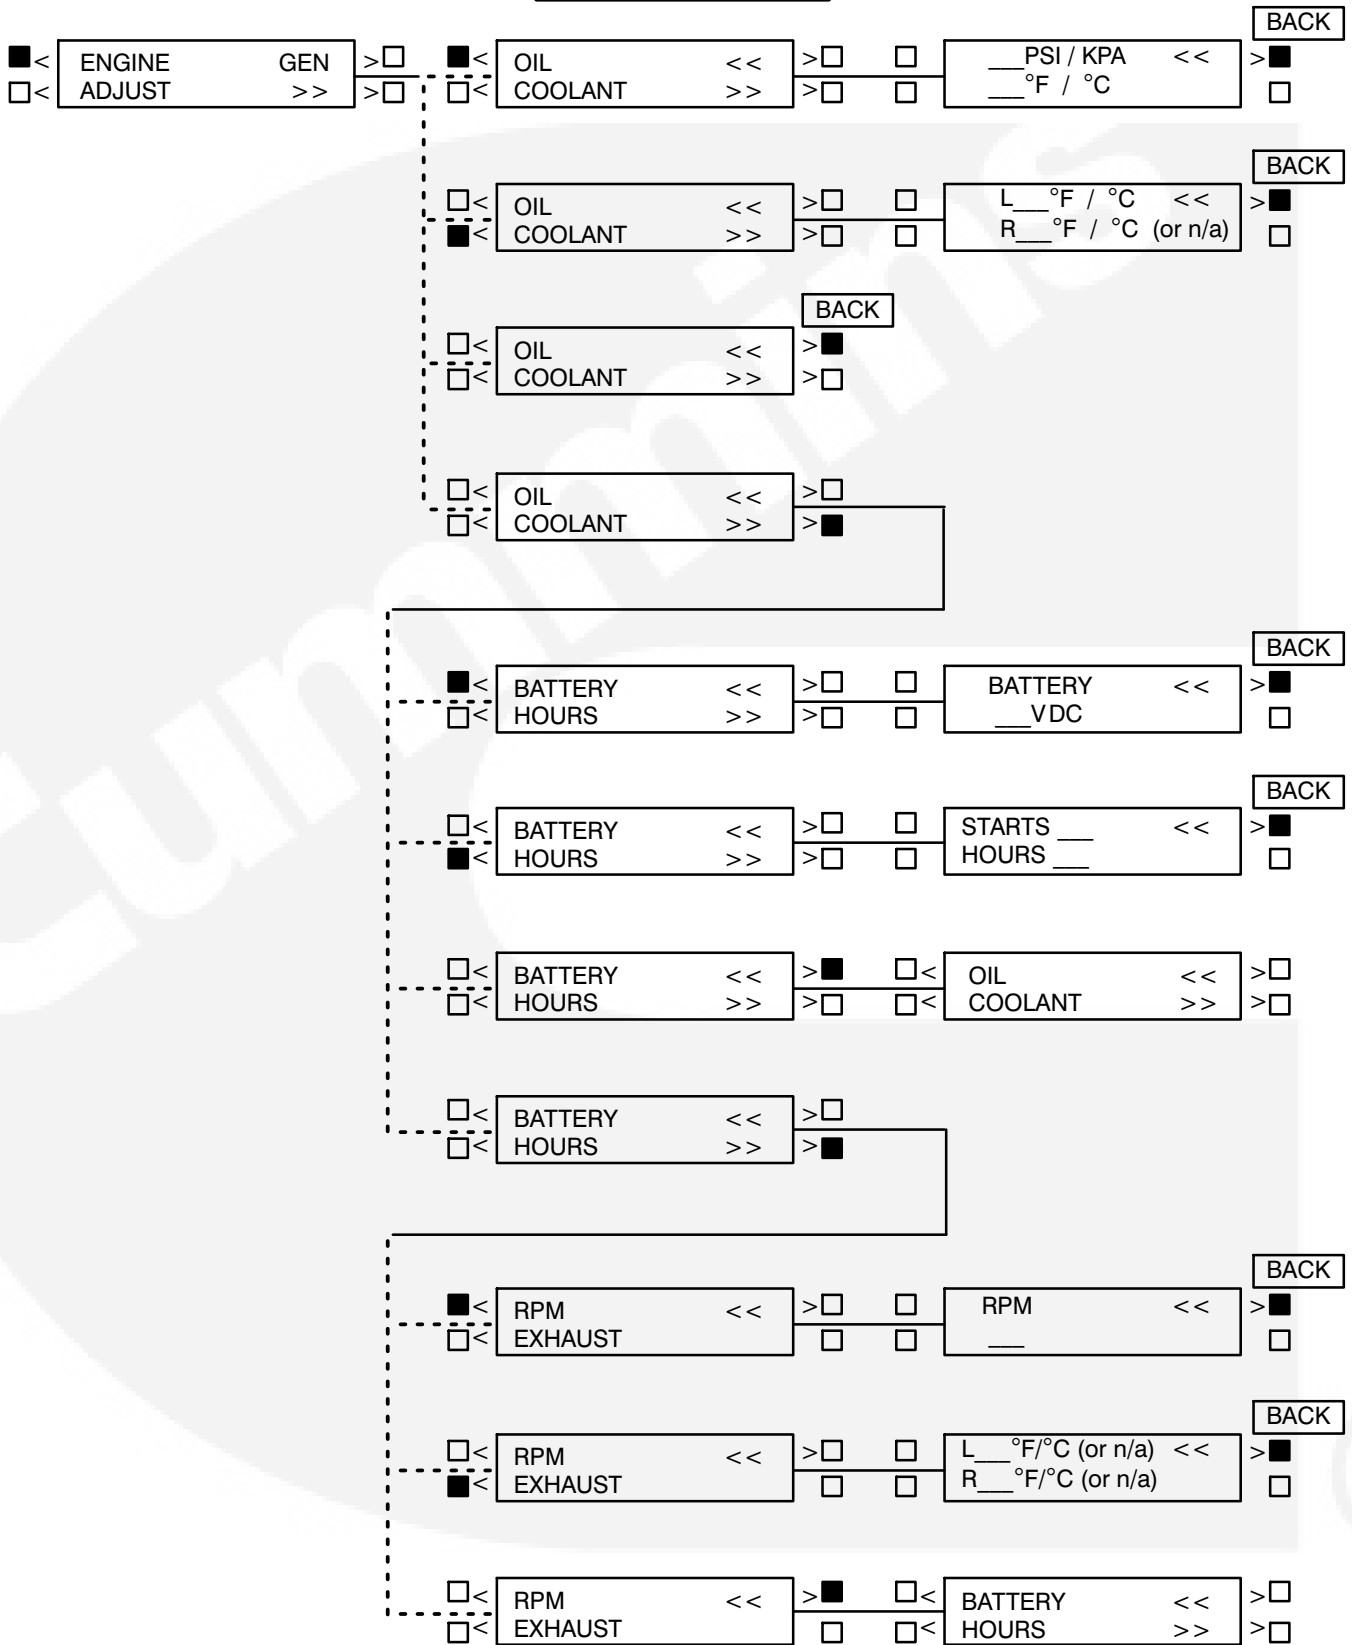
ENGINE GEN
ADJUST >>

BACK

OIL <<
COOLANT >>

___PSI / KPA <<
___°F / °C

BACK

OIL <<
COOLANT >>

L___°F / °C <<
R___°F / °C (or n/a)

BACK

OIL <<
COOLANT >>

OIL <<
COOLANT >>

BACK

BATTERY <<
HOURS >>

BATTERY <<
___VDC

BACK

BATTERY <<
HOURS >>

STARTS ___ <<
HOURS ___

BATTERY <<
HOURS >>

OIL <<
COOLANT >>

BATTERY <<
HOURS >>

BACK

RPM <<
EXHAUST

RPM <<
___

BACK

RPM <<
EXHAUST

L___°F/°C (or n/a) <<
R___°F/°C (or n/a)

RPM <<
EXHAUST

BATTERY <<
HOURS >>